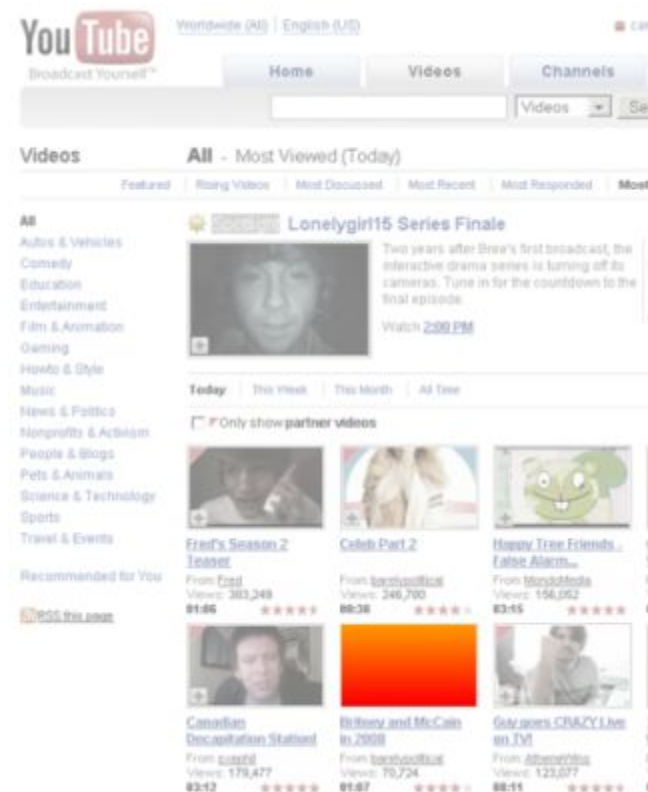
YouTube
Broadcast Yourself™

Worldwide (All) | English (US)

ca

Home | Videos | Channels

Videos | Se

Videos

All - Most Viewed (Today)

Featured | Rising Videos | Most Discussed | Most Recent | Most Responded | Most

All
Autos & Vehicles
Comedy
Education
Entertainment
Film & Animation
Gaming
Howto & Style
Music
News & Politics
Nonprofits & Activism
People & Blogs
Pets & Animals
Science & Technology
Sports
Travel & Events

Recommended for You

RSS this page

Lonelygirl15 Series Finale

Two years after Bree's first broadcast, the interactive drama series is turning off its cameras. Tune in for the countdown to the final episode.

Watch 2:00 PM

Today | This Week | This Month | All Time

Only show partner videos

Fred's Season 2 Teaser
From Fred
Views: 383,249
01:06

Celeb Part 2
From barelypolitical
Views: 246,700
00:38

Happy Tree Friends - False Alarm...
From MondoMedia
Views: 156,052
03:15

Canadian Decapitation Station!
From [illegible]
Views: 170,477
03:12

Britney and McCain in 2008
From barelypolitical
Views: 70,724
01:07

Guy goes CRAZY Live on TV!
From AtheneWins
Views: 123,077
00:11